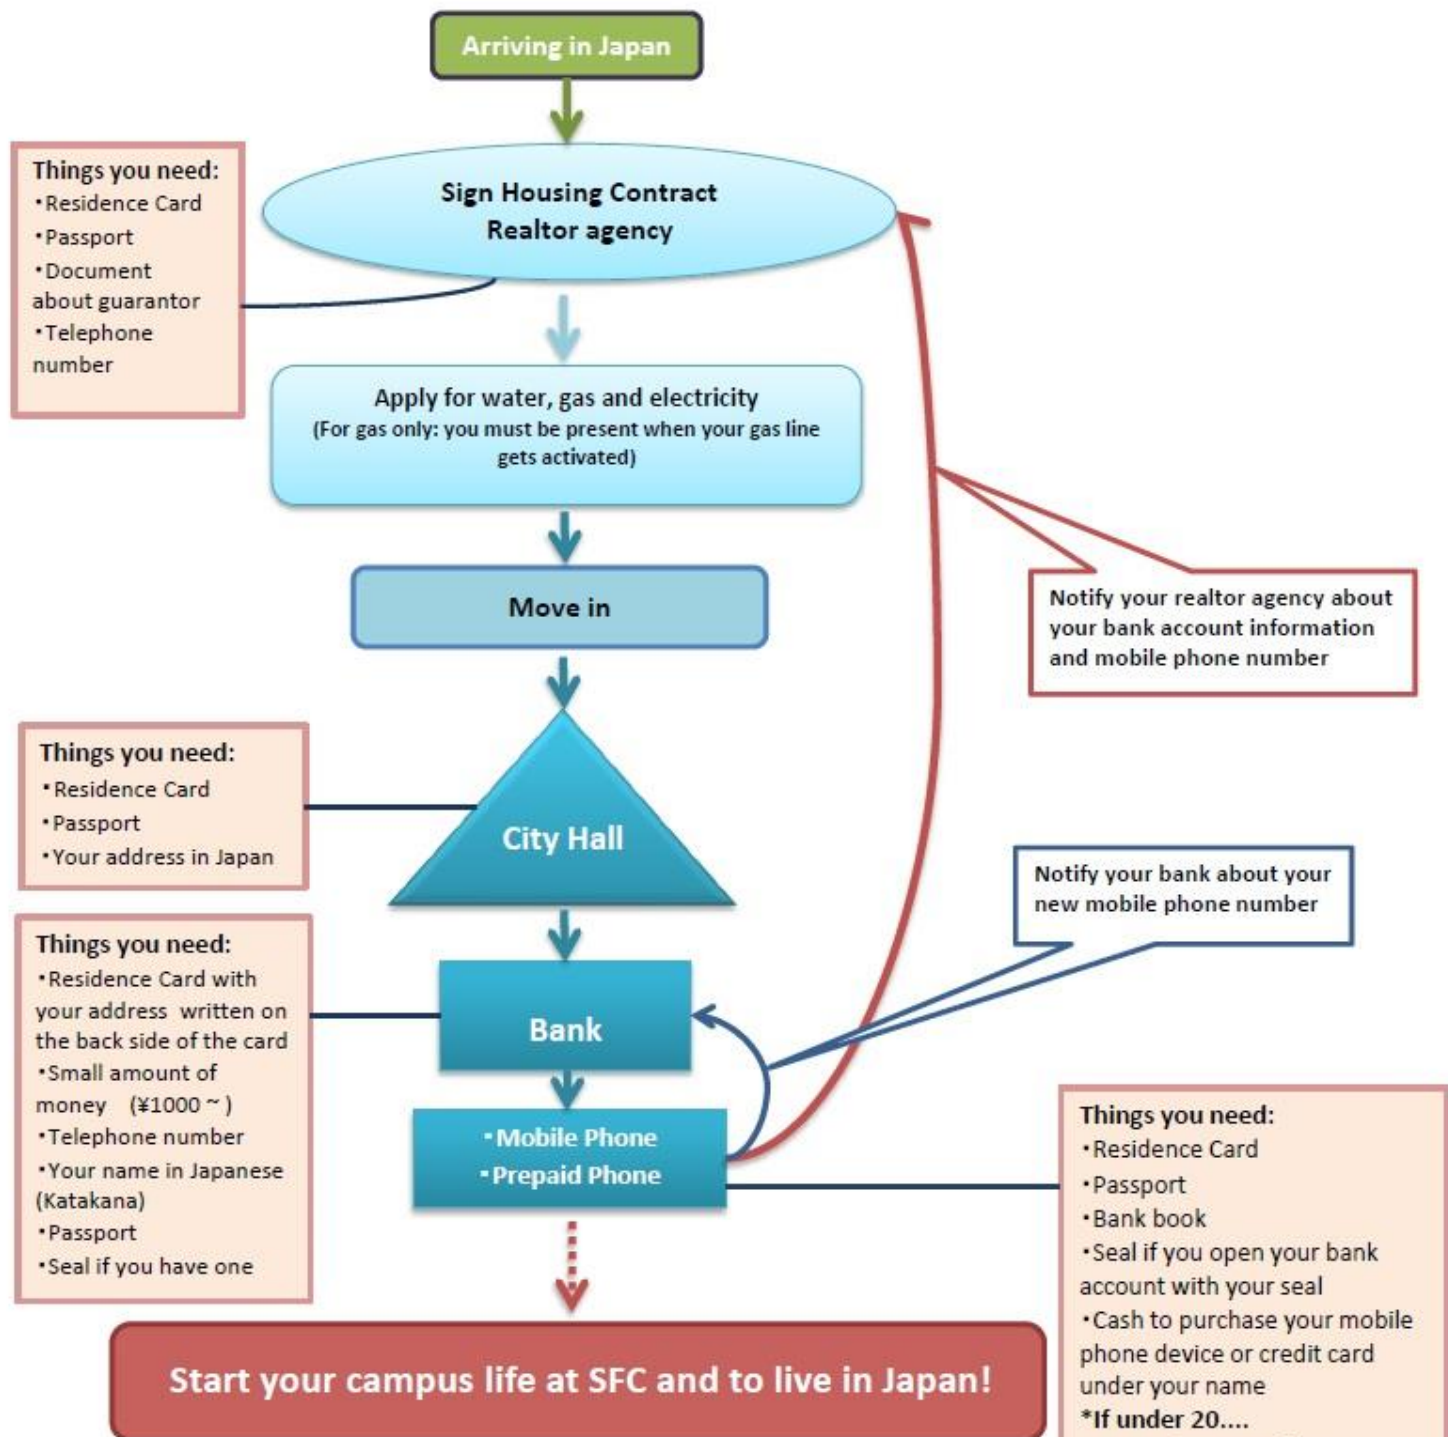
Arriving in Japan

Things you need:
・Residence Card
・Passport
・Document about guarantor
・Telephone number

Sign Housing Contract
Realtor agency

Apply for water, gas and electricity
(For gas only: you must be present when your gas line gets activated)

Move in

Notify your realtor agency about your bank account information and mobile phone number

Things you need:
・Residence Card
・Passport
・Your address in Japan

City Hall

Notify your bank about your new mobile phone number

Things you need:
・Residence Card with your address written on the back side of the card
・Small amount of money (¥1000 ~ )
・Telephone number
・Your name in Japanese (Katakana)
・Passport
・Seal if you have one

Bank

・Mobile Phone
・Prepaid Phone

Things you need:
・Residence Card
・Passport
・Bank book
・Seal if you open your bank account with your seal
・Cash to purchase your mobile phone device or credit card under your name
*If under 20....

Start your campus life at SFC and to live in Japan!